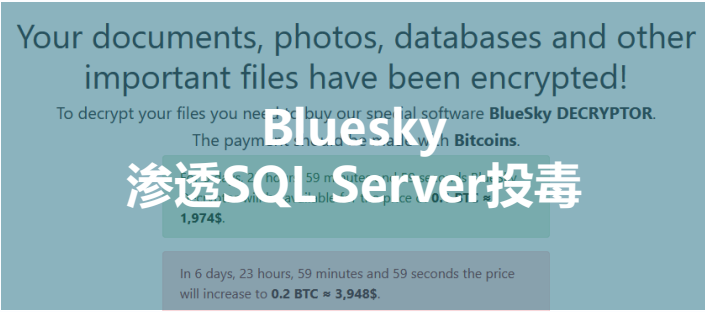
Your documents, photos, databases and other important files have been encrypted!

To decrypt your files you nee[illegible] buy our spe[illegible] software BlueSky DECRYPTOR.

The paym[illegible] with Bitcoins.

Bluesky
渗透SQL Server投毒

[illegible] 59 m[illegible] 0.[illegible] 1,974$.

In 6 days, 23 hours, 59 minutes and 59 seconds the price will increase to 0.2 BTC ≈ 3,948$.